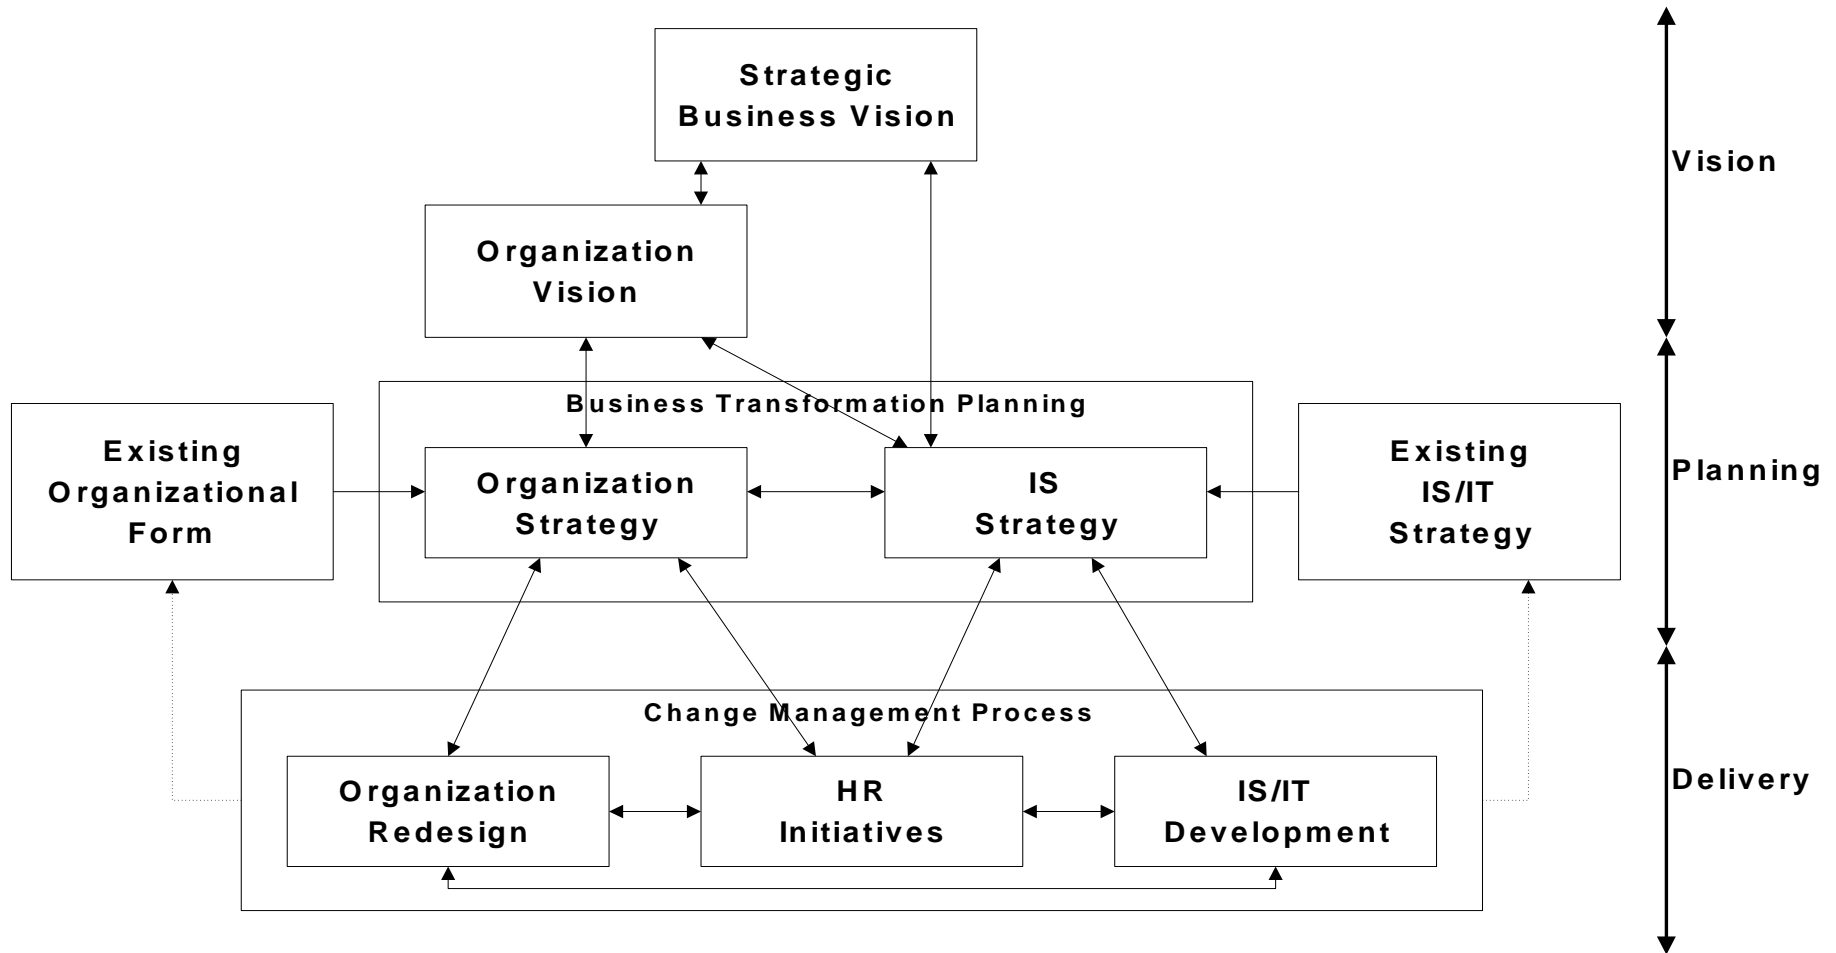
Strategic Business Vision

Vision

Organization Vision

Business Transformation Planning

Existing Organizational Form

Organization Strategy

IS Strategy

Existing IS/IT Strategy

Planning

Change Management Process

Organization Redesign

HR Initiatives

IS/IT Development

Delivery